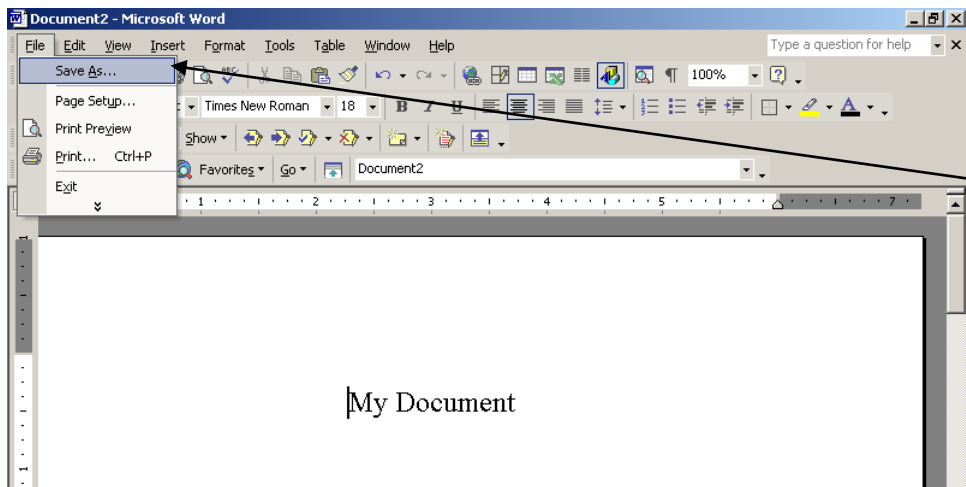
Document2 - Microsoft Word

File Edit View Insert Format Tools Table Window Help

Type a question for help

Save As...

Page Setup...

Print Preview

Print... Ctrl+P

Exit

100%

Times New Roman 18

Show

Favorites Go Document2

1 2 3 4 5 7

My Document